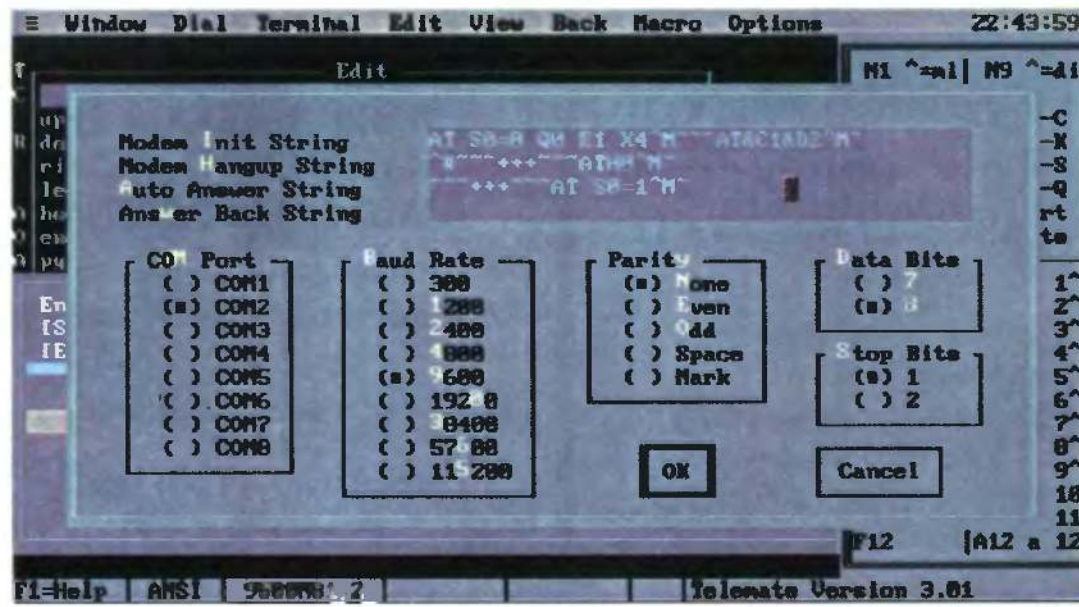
≡ Window Dial Terminal Edit View Back Macro Options 22:43:59

Edit

N1 ^=mi| N9 ^=di

Modem Init String
Modem Hangup String
Auto Answer String
Answer Back String

AT S0=0 Q0 E1 X4 ^M~~~ATAC1AD2^M
~~~+++~~~ATH0^M
~~~+++~~~AT S0=1^M

COM Port
( ) COM1
(■) COM2
( ) COM3
( ) COM4
( ) COM5
( ) COM6
( ) COM7
( ) COM8

Baud Rate
( ) 300
( ) 1200
( ) 2400
( ) 4800
(■) 9600
( ) 19200
( ) 38400
( ) 57600
( ) 115200

Parity
(■) None
( ) Even
( ) Odd
( ) Space
( ) Mark

Data Bits
( ) 7
(■) 8

Stop Bits
(■) 1
( ) 2

OK

Cancel

-C
-X
-S
-Q
rt
te

1^
2^
3^
4^
5^
6^
7^
8^
9^
10
11

F12 |A12 a 12

F1=Help | ANSI | 9600N8 2 | Telemate Version 3.01